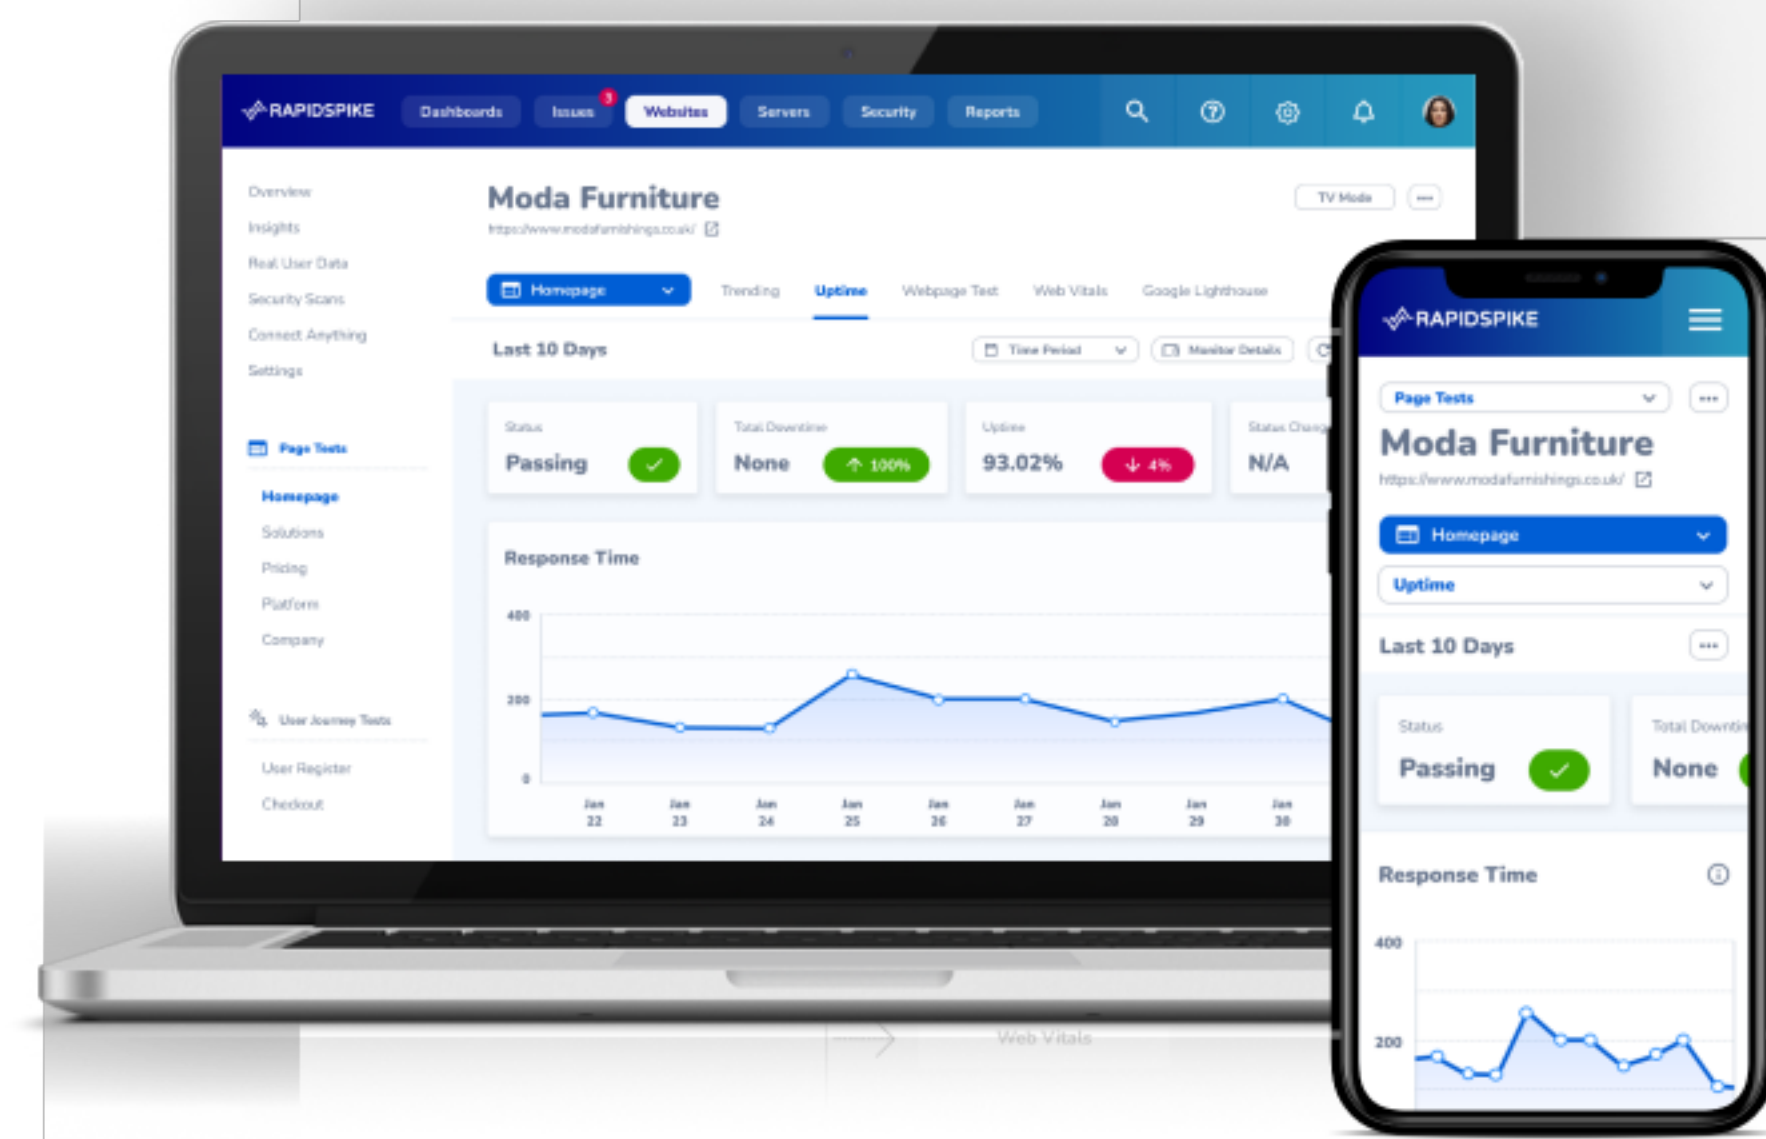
RAPIDSPIKE Dashboards Issues 3 Websites Servers Security Reports

Overview
Insights
Real User Data
Security Scans
Connect Anything
Settings

Page Tests
Homepage
Solutions
Pricing
Platform
Company

User Journey Tests
User Register
Checkout

Moda Furniture
https://www.modafurnishings.co.uk/

TV Mode ···

Homepage Trending Uptime Webpage Test Web Vitals Google Lighthouse

Last 10 Days Time Period Monitor Details

Status
Passing

Total Downtime
None ↑ 100%

Uptime
93.02% ↓ 4%

Status Chang
N/A

Response Time
400
200
0
Jan 22 Jan 23 Jan 24 Jan 25 Jan 26 Jan 27 Jan 28 Jan 29 Jan 30

RAPIDSPIKE
Page Tests ···
Moda Furniture
https://www.modafurnishings.co.uk/
Homepage
Uptime
Last 10 Days ···
Status
Passing
Total Downti
None
Response Time
400
200

Web Vitals